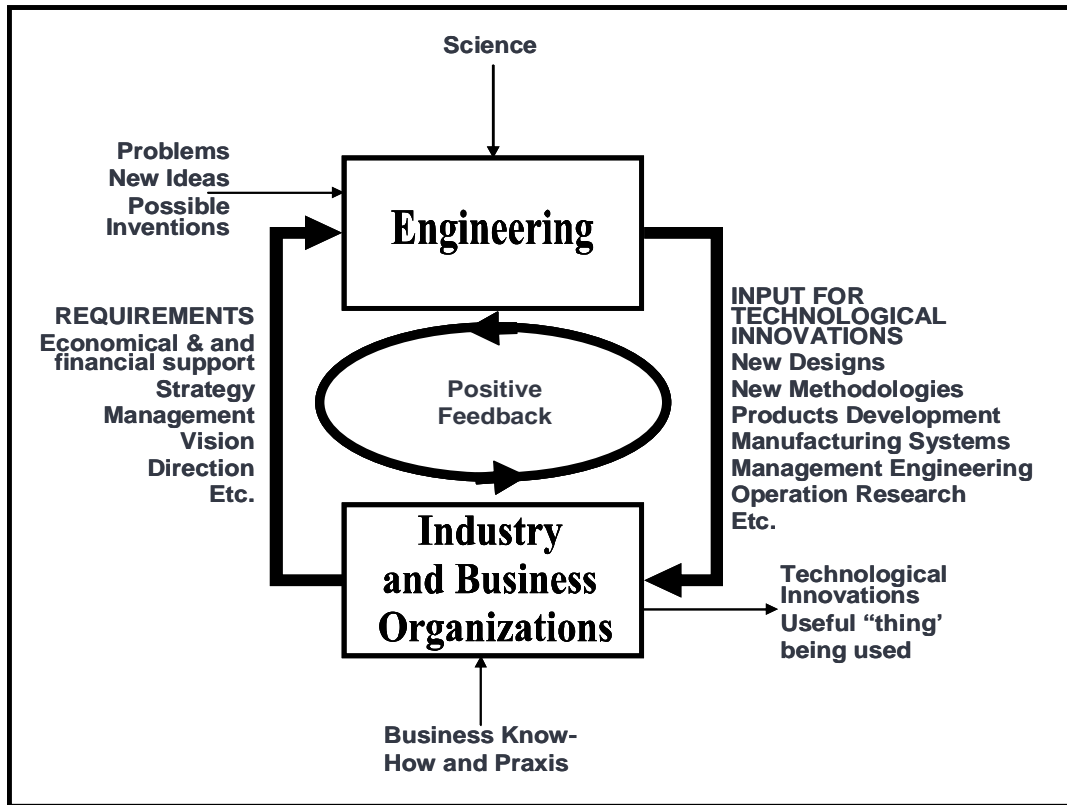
Science

Problems
New Ideas
Possible Inventions

Engineering

REQUIREMENTS
Economical & and financial support
Strategy
Management
Vision
Direction
Etc.

Positive Feedback

INPUT FOR TECHNOLOGICAL INNOVATIONS
New Designs
New Methodologies
Products Development
Manufacturing Systems
Management Engineering
Operation Research
Etc.

Industry and Business Organizations

Technological Innovations
Useful "thing' being used

Business Know-How and Praxis